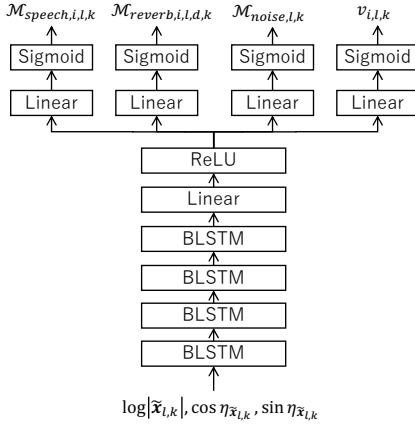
$\mathcal{M}_{speech,i,l,k}$ $\mathcal{M}_{reverb,i,l,d,k}$ $\mathcal{M}_{noise,l,k}$ $v_{i,l,k}$

Sigmoid Sigmoid Sigmoid Sigmoid

Linear Linear Linear Linear

ReLU

Linear

BLSTM

BLSTM

BLSTM

BLSTM

$\log|\tilde{\boldsymbol{x}}_{l,k}|, \cos\eta_{\tilde{\boldsymbol{x}}_{l,k}}, \sin\eta_{\tilde{\boldsymbol{x}}_{l,k}}$